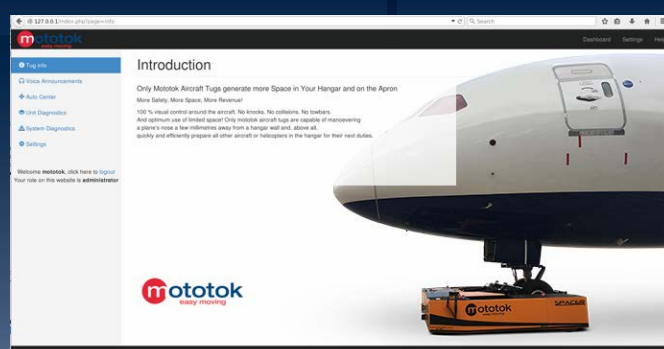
127.0.0.1/index.php?page=info

Search

mototok easy moving

Dashboard Settings He

Tug Info

Voice Announcements

Auto Center

Unit Diagnostics

System Diagnostics

Settings

Welcome mototok, click here to logout
Your role on this website is administrator

Introduction

Only Mototok Aircraft Tugs generate more Space in Your Hangar and on the Apron

More Safety, More Space, More Revenue!

100 % visual control around the aircraft. No knocks. No collisions. No towbars.
And optimum use of limited space! Only mototok aircraft tugs are capable of manoeuvring a plane's nose a few millimetres away from a hangar wall and, above all, quickly and efficiently prepare all other aircraft or helicopters in the hangar for their next duties.

mototok easy moving

mototok

SPACER